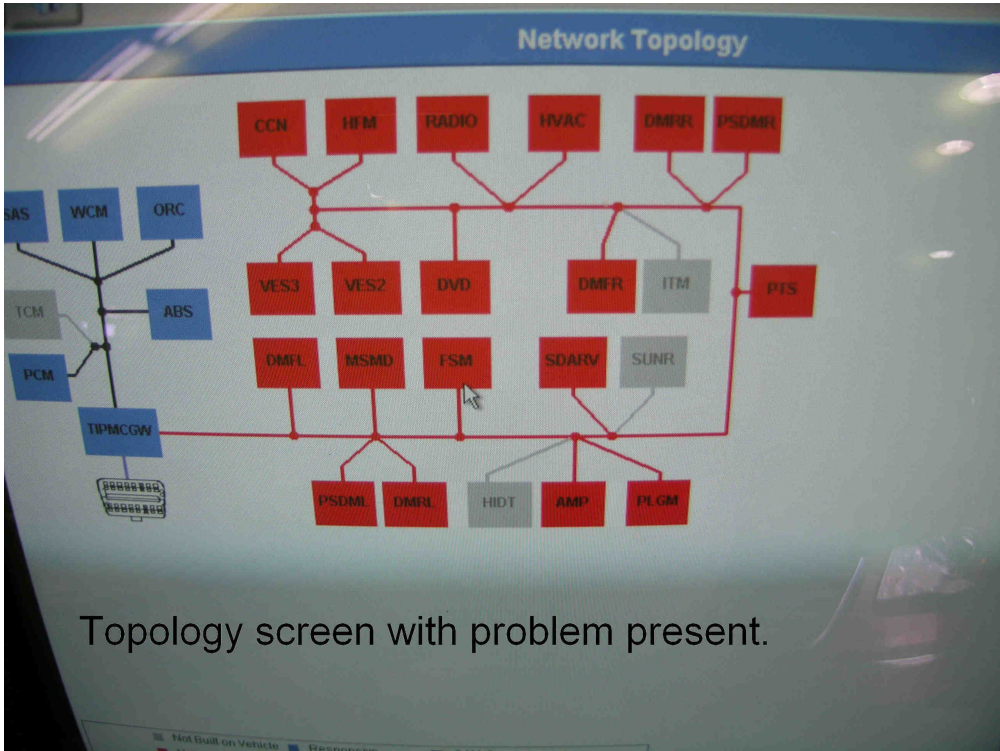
Network Topology

CCN
HFM
RADIO
HVAC
DMRR
PSDMR

SAS
WCM
ORC

VES3
VES2
DVD
DMFR
ITM
PTS

TCM
ABS
PCM

DMFL
MSMD
FSM
SDARV
SUNR

TIPMCGW

PSDML
DMRL
HIDT
AMP
PLGM

Topology screen with problem present.

Not Built on Vehicle
Responsive